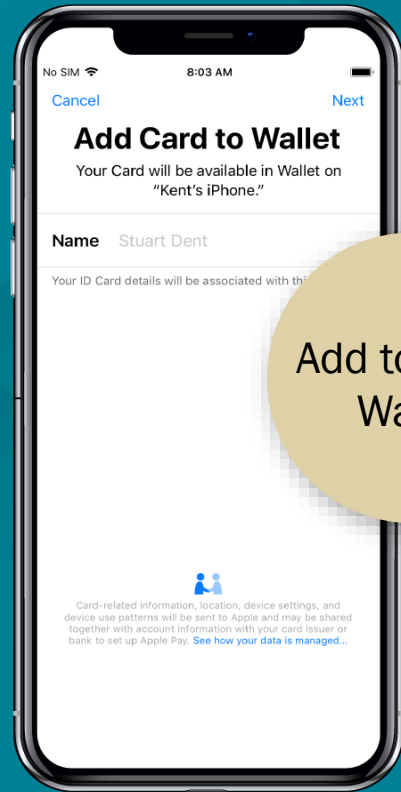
No SIM 8:03 AM

Cancel Next

Add Card to Wallet

Your Card will be available in Wallet on "Kent's iPhone."

Name Stuart Dent

Your ID Card details will be associated with thi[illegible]

Add to Wa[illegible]

Card-related information, location, device settings, and device use patterns will be sent to Apple and may be shared together with account information with your card issuer or bank to set up Apple Pay. See how your data is managed...